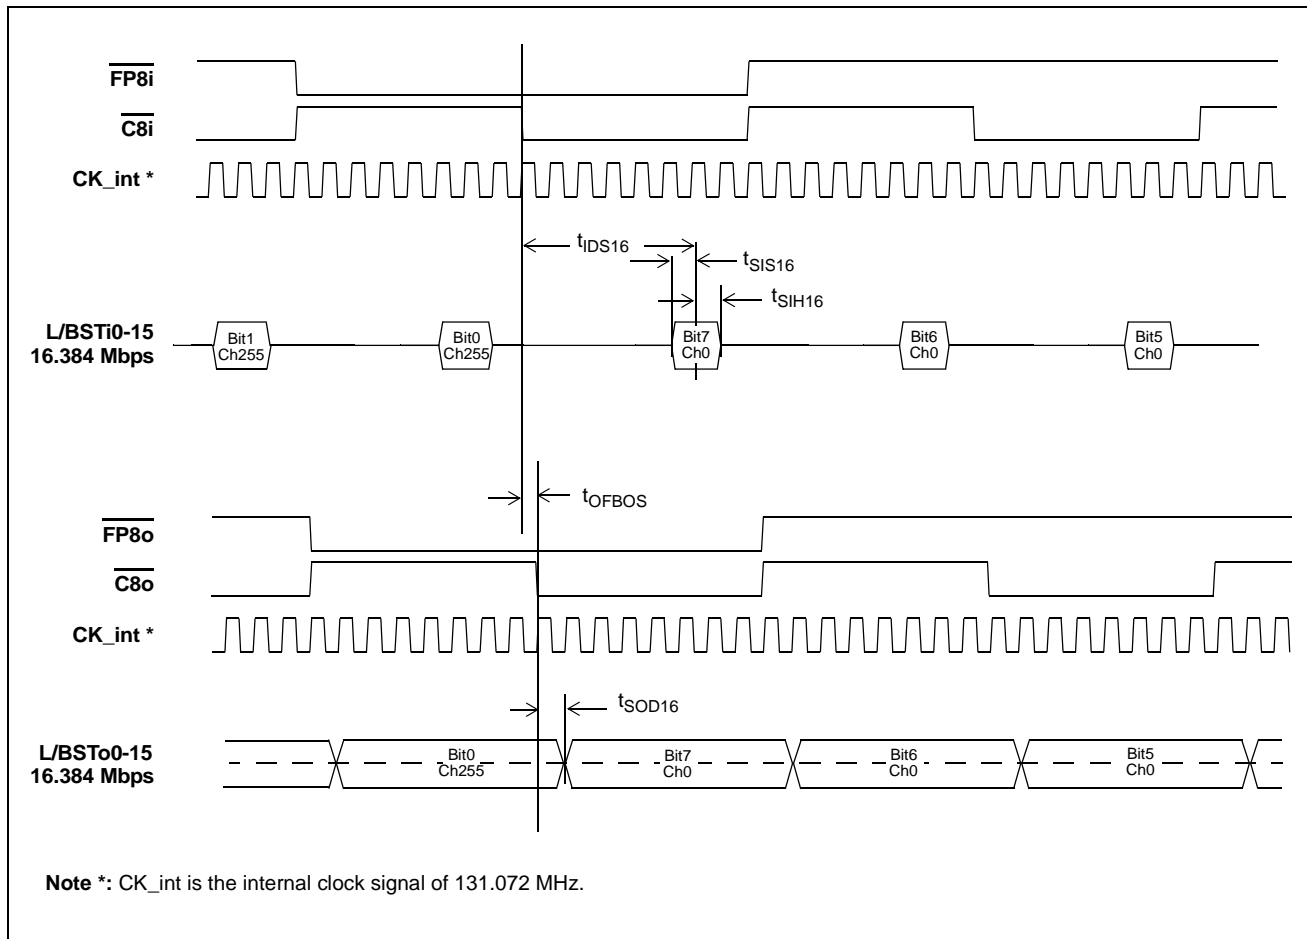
$\overline{FP8i}$

$\overline{C8i}$

CK_int *

$t_{IDS16}$

$t_{SIS16}$

$t_{SIH16}$

L/BSTi0-15
16.384 Mbps

Bit1
Ch255

Bit0
Ch255

Bit7
Ch0

Bit6
Ch0

Bit5
Ch0

$t_{OFBOS}$

$\overline{FP8o}$

$\overline{C8o}$

CK_int *

$t_{SOD16}$

L/BSTo0-15
16.384 Mbps

Bit0
Ch255

Bit7
Ch0

Bit6
Ch0

Bit5
Ch0

**Note *:** CK_int is the internal clock signal of 131.072 MHz.